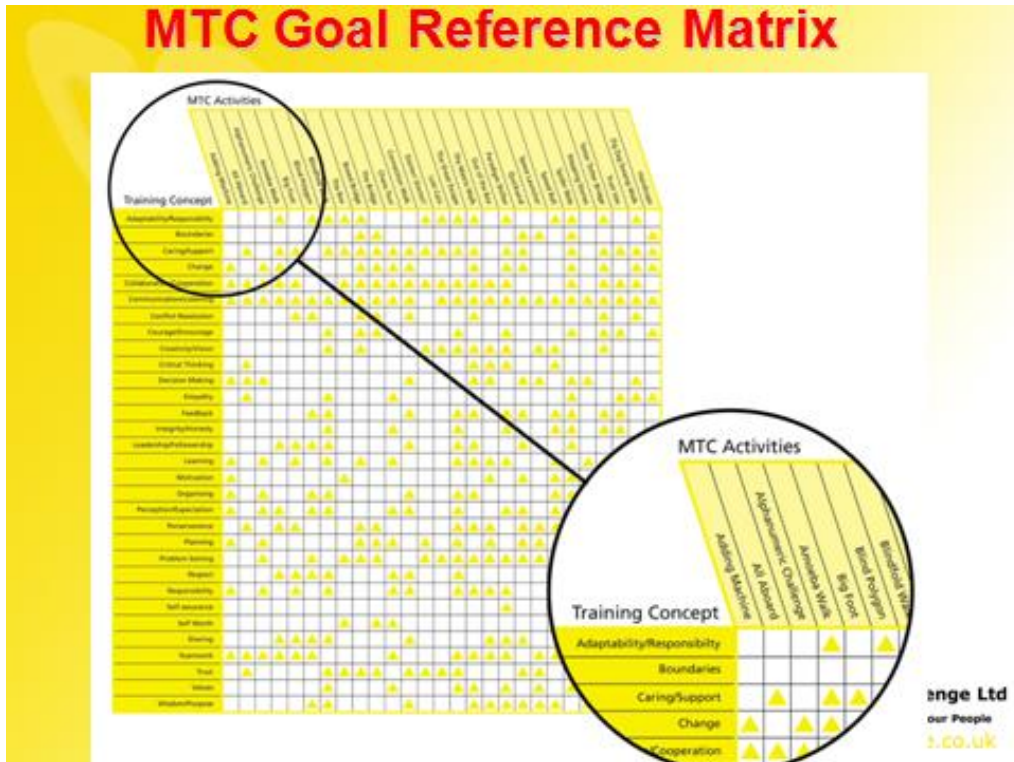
MTC Goal Reference Matrix

MTC Activities

Training Concept

Adaptability/Responsibility
Boundaries
Caring/Support
Change
Collaboration/Cooperation
Communication/Listening
Conflict Resolution
Courage/Encourage
Creativity/Vision
Critical Thinking
Decision Making
Empathy
Feedback
Integrity/Honesty
Leadership/Followership
Learning
Motivation
Organizing
Perception/Expectation
Perseverance
Planning
Problem Solving
Respect
Responsibility
Self-assurance
Self Worth
Sharing
Teamwork
Trust
Values
Wisdom/Purpose

MTC Activities

Adding Machine
All Aboard
Alphanumeric Challenge
Amoeba Walk
Big Foot
Blind Polygon
Blindfold Wa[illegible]

Training Concept

| Training Concept | Adding Machine | All Aboard | Alphanumeric Challenge | Amoeba Walk | Big Foot | Blind Polygon | Blindfold Wa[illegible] |
|---|---|---|---|---|---|---|---|
| Adaptability/Responsibilty | | | | | ▲ | | ▲ |
| Boundaries | | | | | | | |
| Caring/Support | | ▲ | | | ▲ | ▲ | |
| Change | ▲ | | | ▲ | ▲ | | |
| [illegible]/Cooperation | ▲ | ▲ | ▲ | | | | |

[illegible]enge Ltd
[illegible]our People
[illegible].co.uk